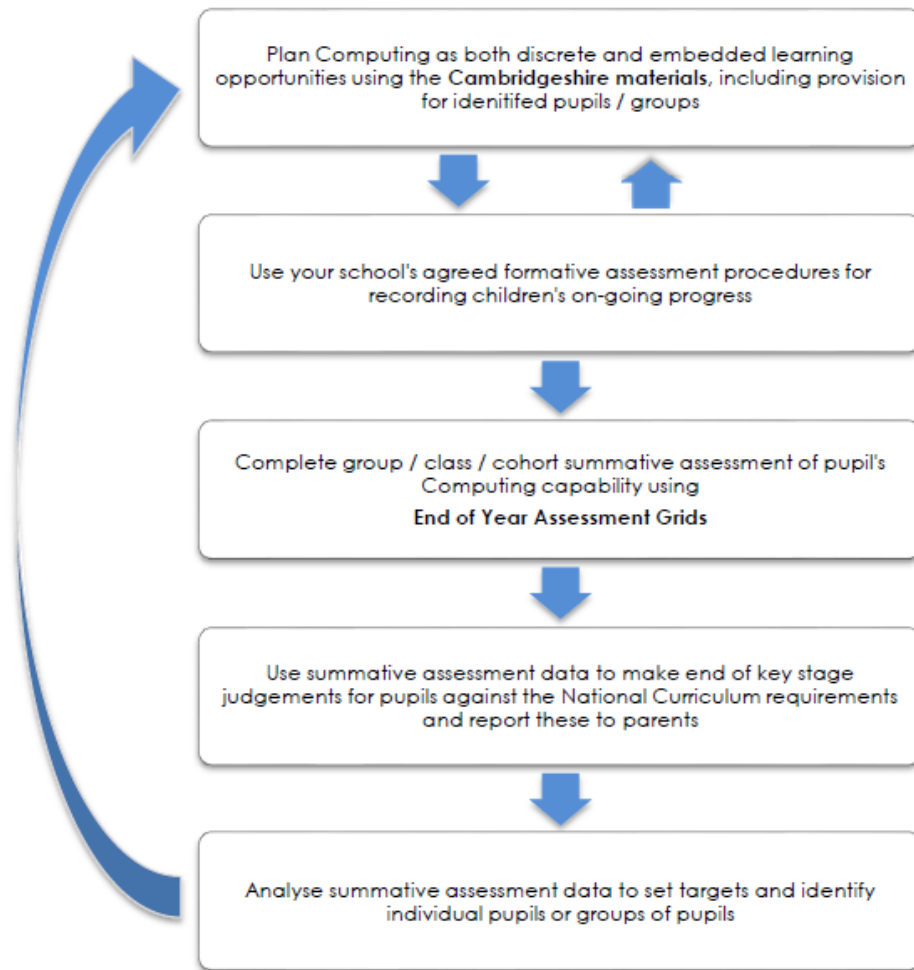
Plan Computing as both discrete and embedded learning opportunities using the **Cambridgeshire materials**, including provision for idenitifed pupils / groups

Use your school's agreed formative assessment procedures for recording children's on-going progress

Complete group / class / cohort summative assessment of pupil's Computing capability using

**End of Year Assessment Grids**

Use summative assessment data to make end of key stage judgements for pupils against the National Curriculum requirements and report these to parents

Analyse summative assessment data to set targets and identify individual pupils or groups of pupils